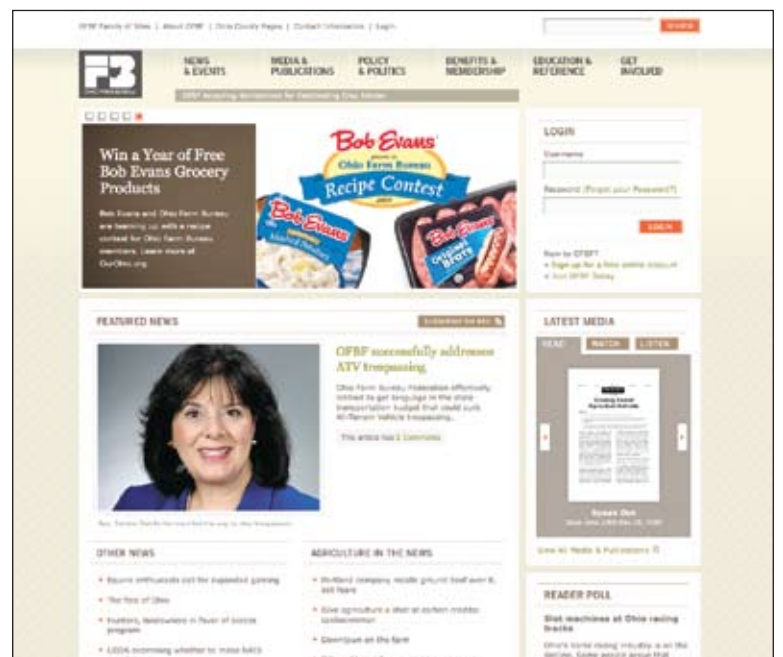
OFBF Family of Sites | About OFBF | Ohio County Pages | Contact Information | Login

SEARCH

NEWS & EVENTS

MEDIA & PUBLICATIONS

POLICY & POLITICS

BENEFITS & MEMBERSHIP

EDUCATION & REFERENCE

GET INVOLVED

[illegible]

Win a Year of Free Bob Evans Grocery Products

Bob Evans and Ohio Farm Bureau are teaming up with a recipe contest for Ohio Farm Bureau members. Learn more at OurOhio.org

Bob Evans

Ohio Farm Bureau

Recipe Contest

Bob Evans

Bob Evans

LOGIN

Username

Password (Forgot your Password?)

LOGIN

New to OFBF?

» Sign up for a free online account

» Join OFBF Today

FEATURED NEWS

SUBSCRIBE TO RSS

OFBF successfully addresses ATV trespassing

Ohio Farm Bureau Federation effectively lobbied its get language in the state transportation budget that could curb All-Terrain Vehicle trespassing...

This article has 0 Comments

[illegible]

LATEST MEDIA

READ

WATCH

LISTEN

Buckeye Farm News

View All Media & Publications

OTHER NEWS

» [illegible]

» The face of Ohio

» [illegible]

» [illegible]

AGRICULTURE IN THE NEWS

» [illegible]

» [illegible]

» Downtown on the farm

READER POLL

Slot machines at Ohio racing tracks

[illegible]